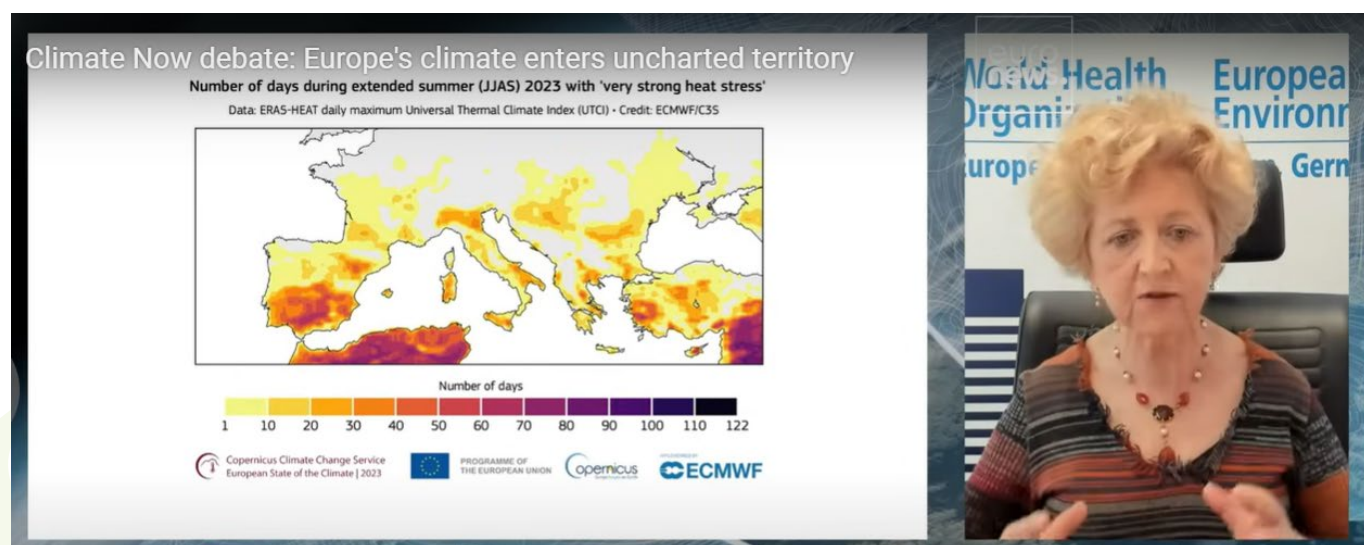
Climate Now debate: Europe's climate enters uncharted territory

Number of days during extended summer (JJAS) 2023 with 'very strong heat stress'

Data: ERA5-HEAT daily maximum Universal Thermal Climate Index (UTCI) • Credit: ECMWF/C3S

Number of days

1 10 20 30 40 50 60 70 80 90 100 110 122

Copernicus Climate Change Service
European State of the Climate | 2023

PROGRAMME OF THE EUROPEAN UNION

Copernicus

ECMWF

euronews

World Health Organi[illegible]
Europ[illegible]

Europea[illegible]
Environ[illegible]
Germ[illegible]